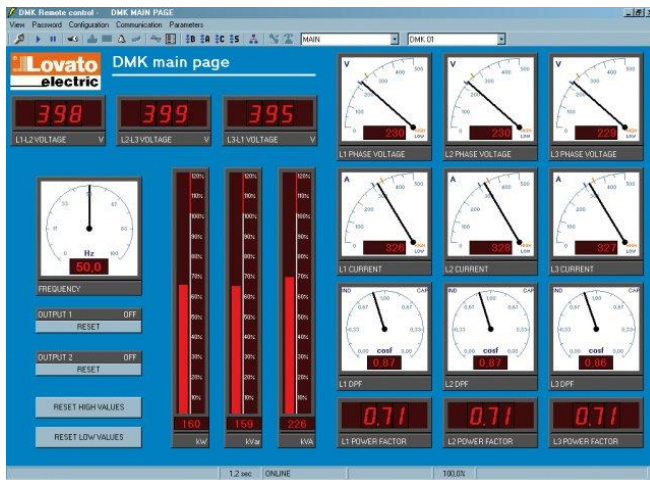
DMK Remote control - DMK MAIN PAGE

View Password Configuration Communication Parameters

MAIN

DMK 01

Lovato electric

DMK main page

398
L1-L2 VOLTAGE V

399
L2-L3 VOLTAGE V

395
L3-L1 VOLTAGE V

V
230
L1 PHASE VOLTAGE

V
230
L2 PHASE VOLTAGE

V
229
L3 PHASE VOLTAGE

Hz
50,0
FREQUENCY

120%
110%
100%
90%
80%
70%
60%
50%
40%
30%
20%
10%

160
kW

159
kVar

226
kVA

A
326
L1 CURRENT

A
328
L2 CURRENT

A
327
L3 CURRENT

OUTPUT 1 OFF
RESET

OUTPUT 2 OFF
RESET

IND CAP
cosf
0,87
L1 DPF

IND CAP
cosf
0,87
L2 DPF

IND CAP
cosf
0,86
L3 DPF

RESET HIGH VALUES

RESET LOW VALUES

0,71
L1 POWER FACTOR

0,71
L2 POWER FACTOR

0,71
L3 POWER FACTOR

1,2 sec ONLINE 100,0%